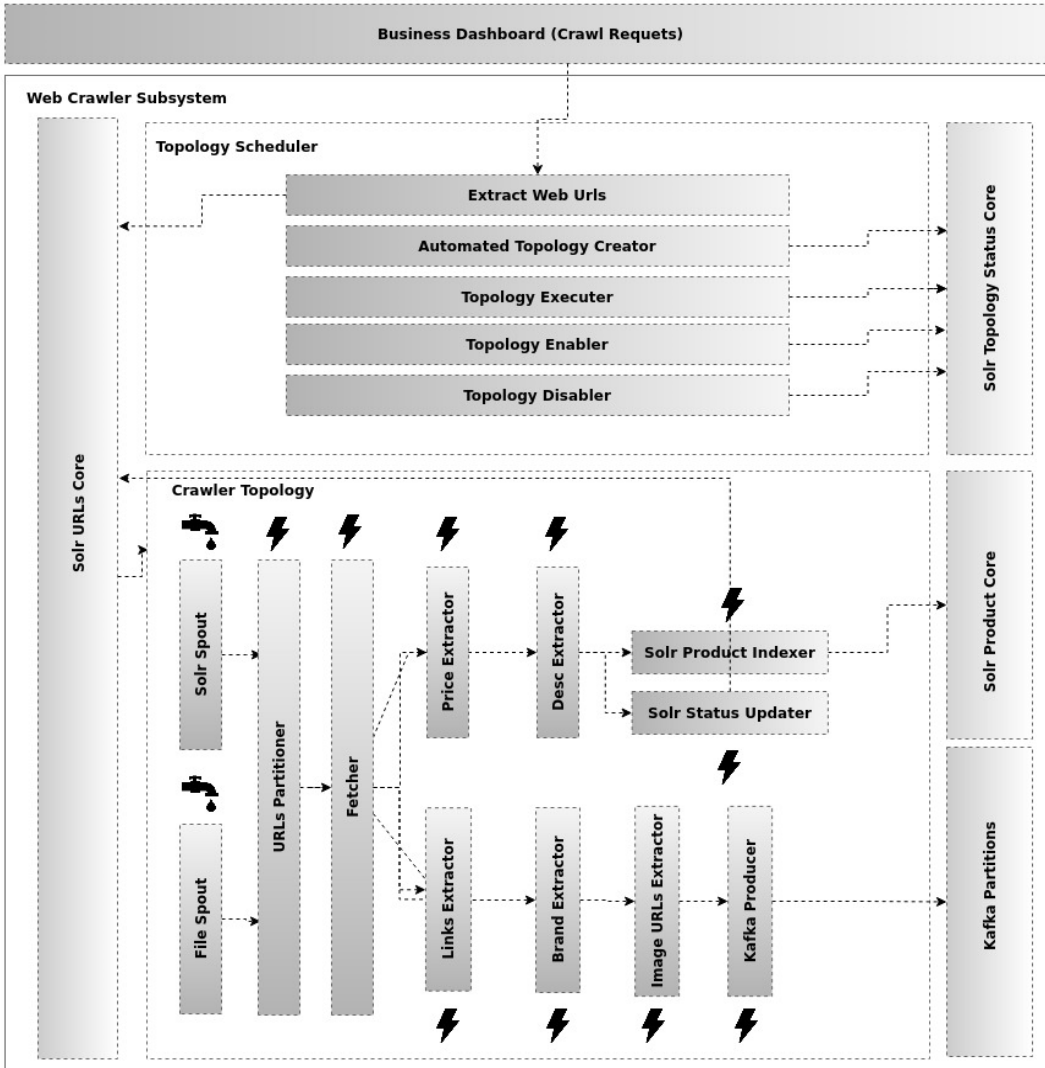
Business Dashboard (Crawl Requets)

Web Crawler Subsystem

Solr URLs Core

Topology Scheduler

Extract Web Urls

Automated Topology Creator

Topology Executer

Topology Enabler

Topology Disabler

Solr Topology Status Core

Crawler Topology

Solr Spout

File Spout

URLs Partitioner

Fetcher

Price Extractor

Desc Extractor

Solr Product Indexer

Solr Status Updater

Links Extractor

Brand Extractor

Image URLs Extractor

Kafka Producer

Solr Product Core

Kafka Partitions